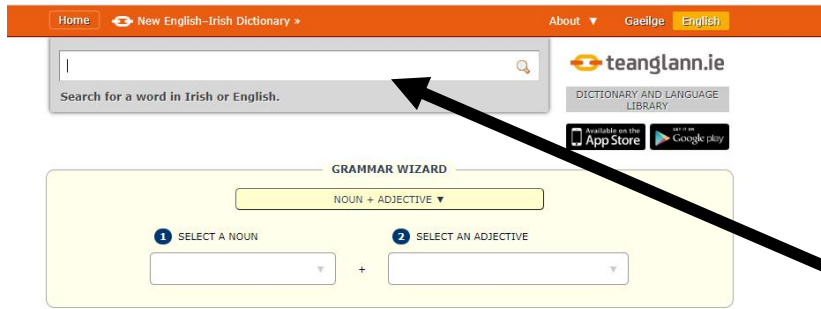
Home New English–Irish Dictionary » About ▼ Gaeilge English

Search for a word in Irish or English.

teanglann.ie

DICTIONARY AND LANGUAGE LIBRARY

Available on the App Store

GET IT ON Google play

GRAMMAR WIZARD

NOUN + ADJECTIVE ▼

1 SELECT A NOUN

2 SELECT AN ADJECTIVE

+